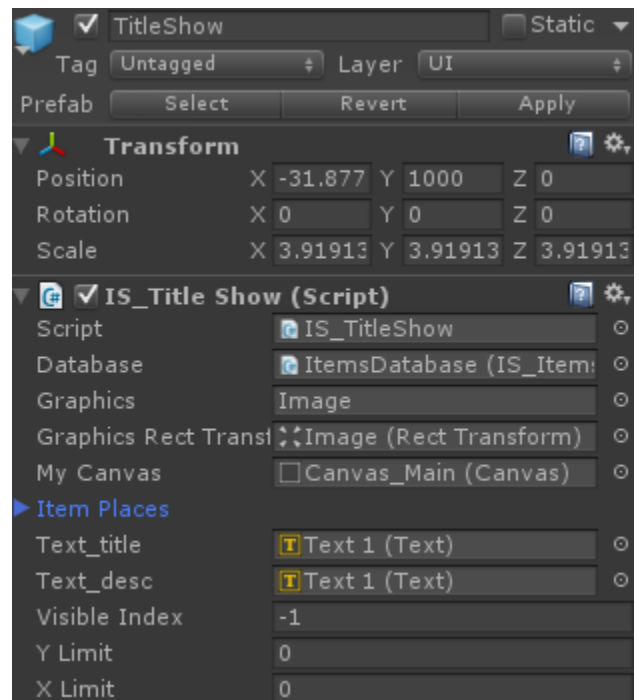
TitleShow
Static
Tag Untagged
Layer UI
Prefab Select Revert Apply
Transform
Position X -31.877 Y 1000 Z 0
Rotation X 0 Y 0 Z 0
Scale X 3.91913 Y 3.91913 Z 3.91913
IS_Title Show (Script)
Script IS_TitleShow
Database ItemsDatabase (IS_Item
Graphics Image
Graphics Rect Transf Image (Rect Transform)
My Canvas Canvas_Main (Canvas)
Item Places
Text_title Text 1 (Text)
Text_desc Text 1 (Text)
Visible Index -1
Y Limit 0
X Limit 0